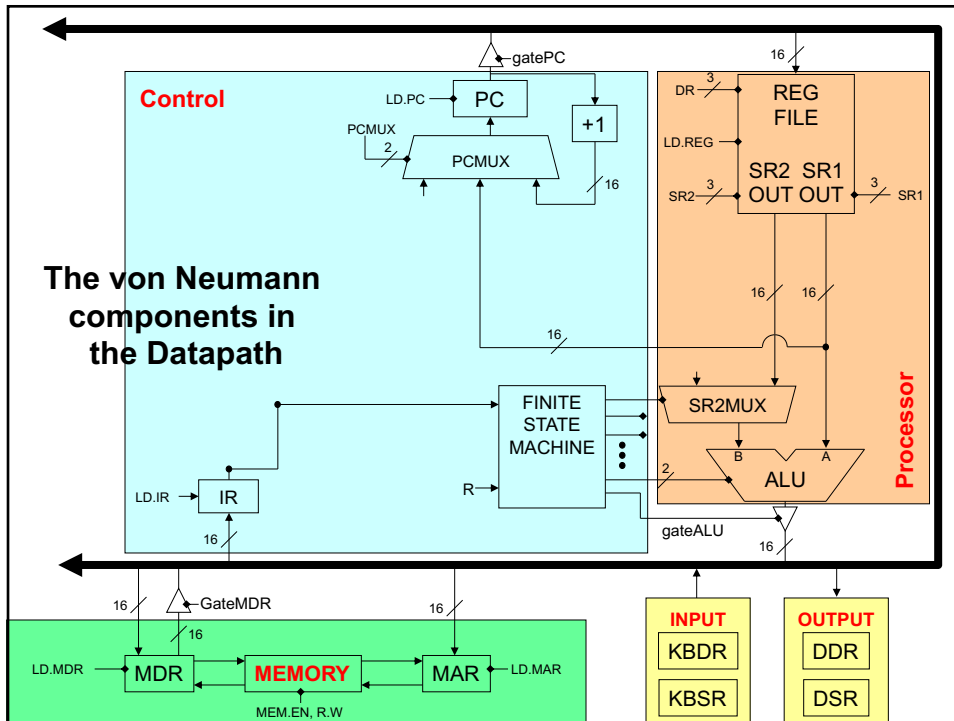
gatePC

16

Control

LD.PC

PC

+1

PCMUX

2

PCMUX

16

DR

3

REG FILE

LD.REG

SR2

3

SR2 SR1 OUT OUT

3

SR1

The von Neumann components in the Datapath

16

16

16

FINITE STATE MACHINE

SR2MUX

B

A

2

ALU

Processor

LD.IR

IR

R

gateALU

16

16

16

GateMDR

16

16

LD.MDR

MDR

MEMORY

MAR

LD.MAR

MEM.EN, R.W

INPUT

KBDR

KBSR

OUTPUT

DDR

DSR